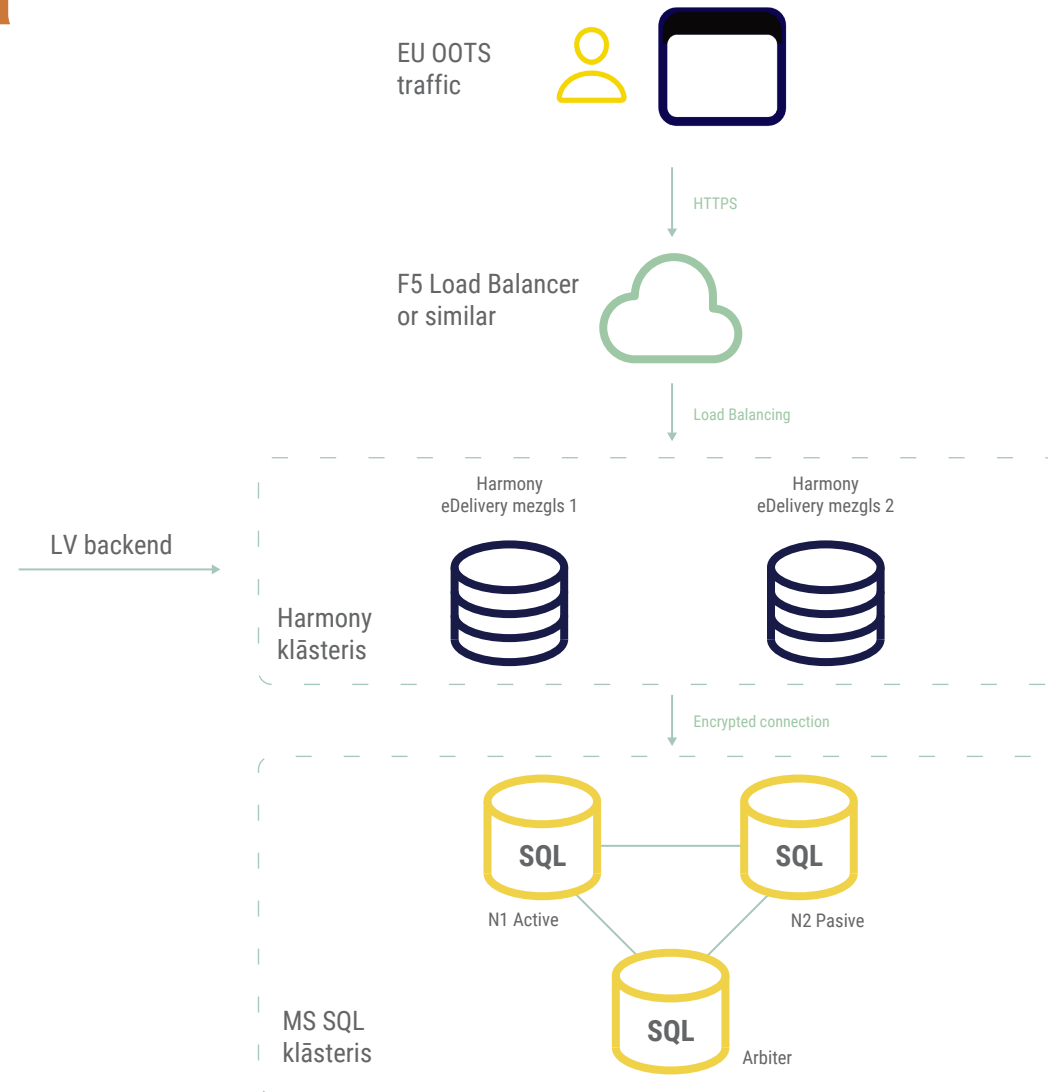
EU OOTS traffic

HTTPS

F5 Load Balancer or similar

Load Balancing

Harmony eDelivery mezgls 1

Harmony eDelivery mezgls 2

LV backend

Harmony klāsteris

Encrypted connection

SQL

SQL

N1 Active

N2 Pasive

SQL

MS SQL klāsteris

Arbiter